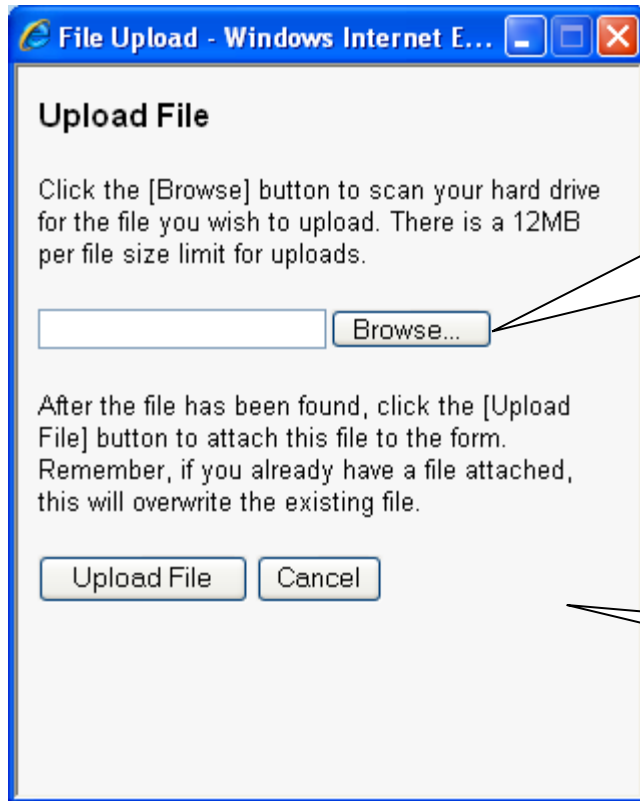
File Upload - Windows Internet E...

Upload File

Click the [Browse] button to scan your hard drive for the file you wish to upload. There is a 12MB per file size limit for uploads.

Browse...

After the file has been found, click the [Upload File] button to attach this file to the form. Remember, if you already have a file attached, this will overwrite the existing file.

Upload File Cancel